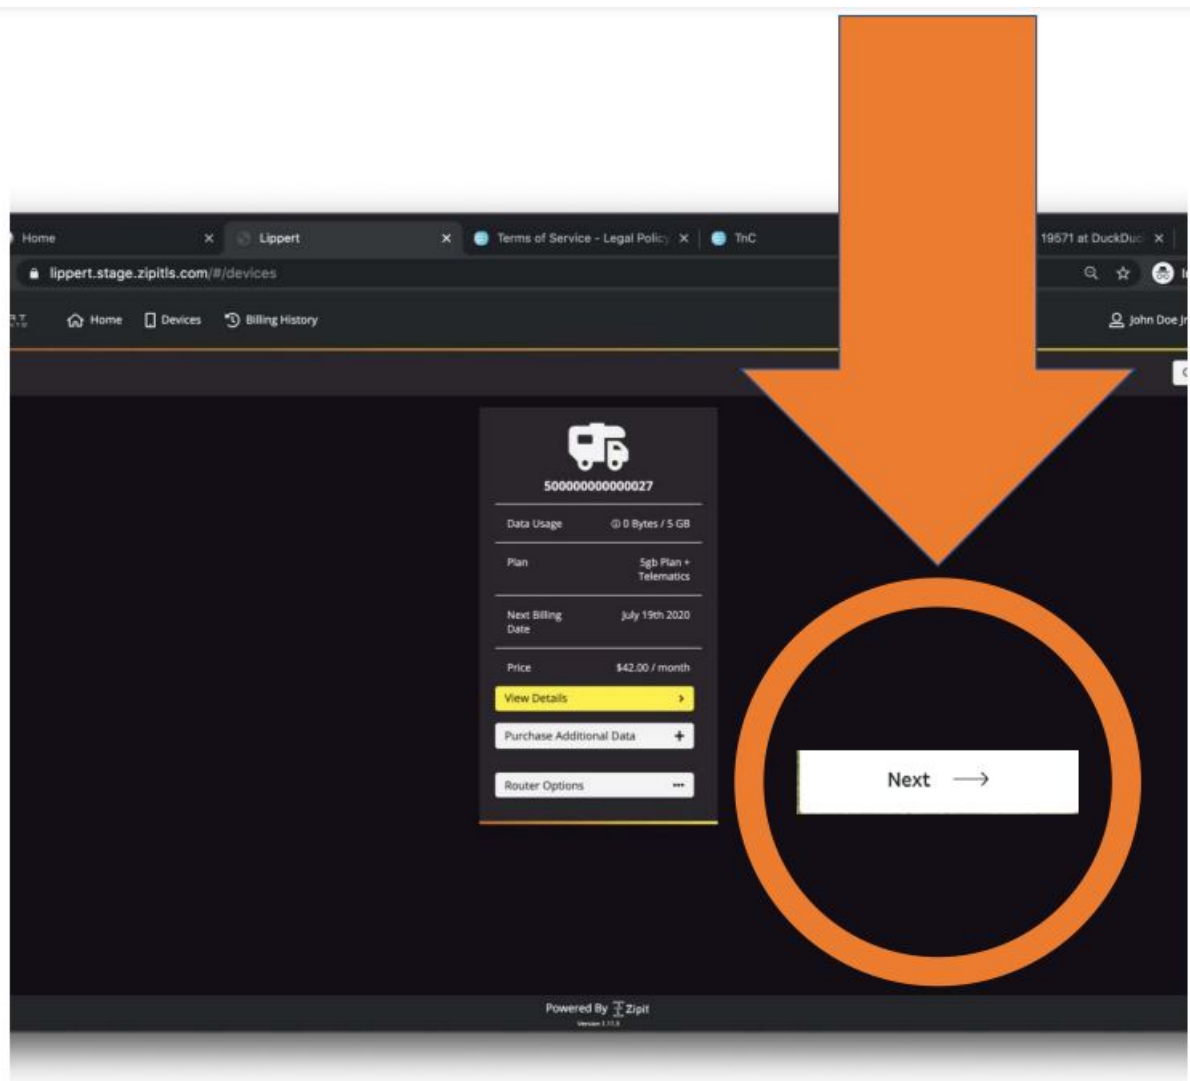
Home ×
Lippert ×
Terms of Service - Legal Policy ×
TnC
19571 at DuckDuc ×

lippert.stage.zipitls.com/#/devices

Home
Devices
Billing History
John Doe Jr

500000000000027

Data Usage
0 Bytes / 5 GB

Plan
5gb Plan + Telematics

Next Billing Date
July 19th 2020

Price
$42.00 / month

View Details ›

Purchase Additional Data +

Router Options •••

Next →

Powered By Zipit
Version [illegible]